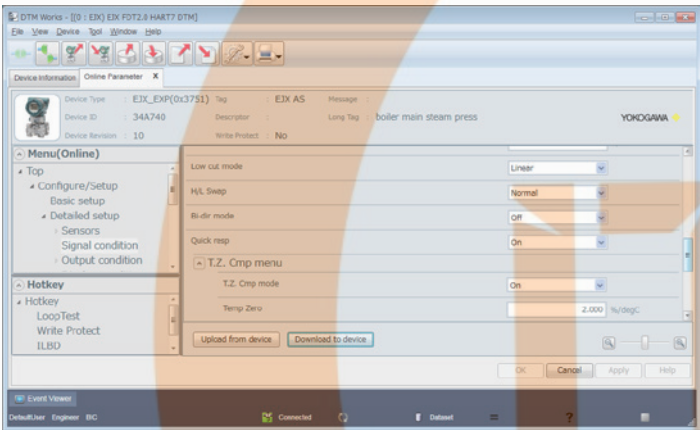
DTM Works - [(0 : EJX) EJX FDT2.0 HART7 DTM]
File View Device Tool Window Help

Device Information | Online Parameter X

Device Type : EJX_EXP(0x3751) Tag : EJX AS Message :
Device ID : 34A740 Descriptor : Long Tag : boiler main steam press
Device Revision : 10 Write Protect : No
YOKOGAWA

Menu(Online)
Top
Configure/Setup
Basic setup
Detailed setup
Sensors
Signal condition
Output condition

Hotkey
Hotkey
LoopTest
Write Protect
ILBO

Low cut mode | Linear
H/L Swap | Normal
Bi-dir mode | Off
Quick resp | On
T.Z. Cmp menu
T.Z. Cmp mode | On
Temp Zero | 2.000 %/degC

Upload from device | Download to device

OK | Cancel | Apply | Help

Event Viewer
DefaultUser Engineer BIC | Connected | Dataset